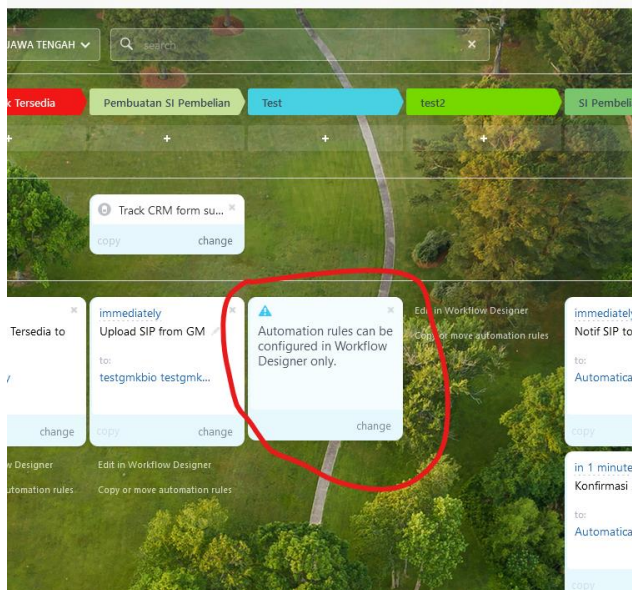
JAWA TENGAH
search
×
k Tersedia
Pembuatan SI Pembelian
Test
test2
SI Pembeli
+
+
+
+
Track CRM form su...
×
copy
change
×
Tersedia to
y
change
w Designer
utomation rules
immediately
Upload SIP from GM
to:
testgmkbio testgmk...
copy
change
Edit in Workflow Designer
Copy or move automation rules
×
Automation rules can be configured in Workflow Designer only.
change
Edit in Workflow Designer
Copy or move automation rules
immediately
Notif SIP to
to:
Automatica
copy
in 1 minute
Konfirmasi
to:
Automatica
copy